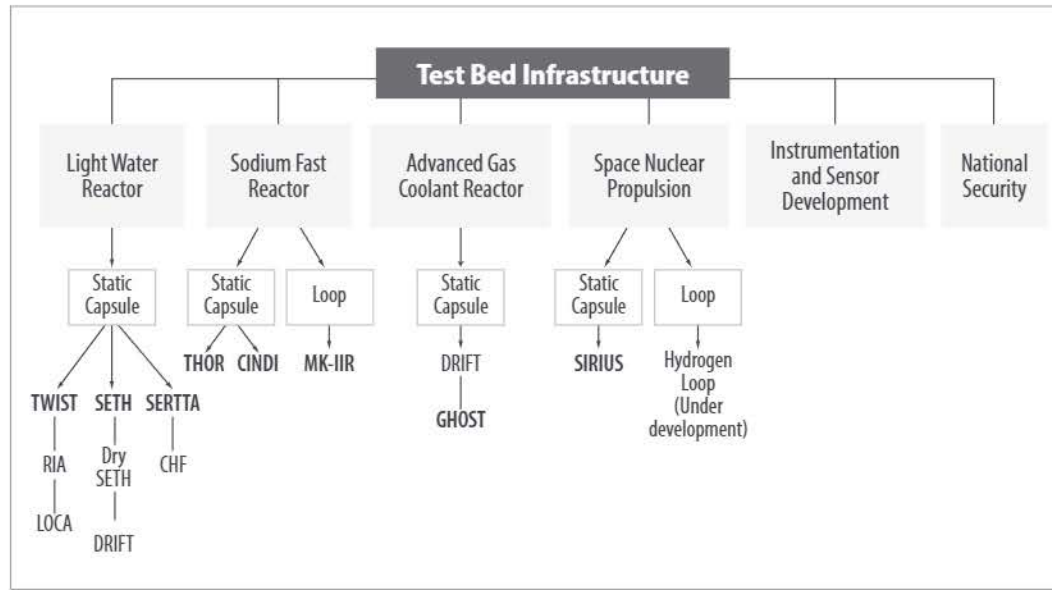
Test Bed Infrastructure

Light Water Reactor

Sodium Fast Reactor

Advanced Gas Coolant Reactor

Space Nuclear Propulsion

Instrumentation and Sensor Development

National Security

Static Capsule

TWIST

RIA

LOCA

SETH

Dry SETH

DRIFT

SERTTA

CHF

Static Capsule

THOR

CINDI

Loop

MK-IIR

Static Capsule

DRIFT

GHOST

Static Capsule

SIRIUS

Loop

Hydrogen Loop (Under development)